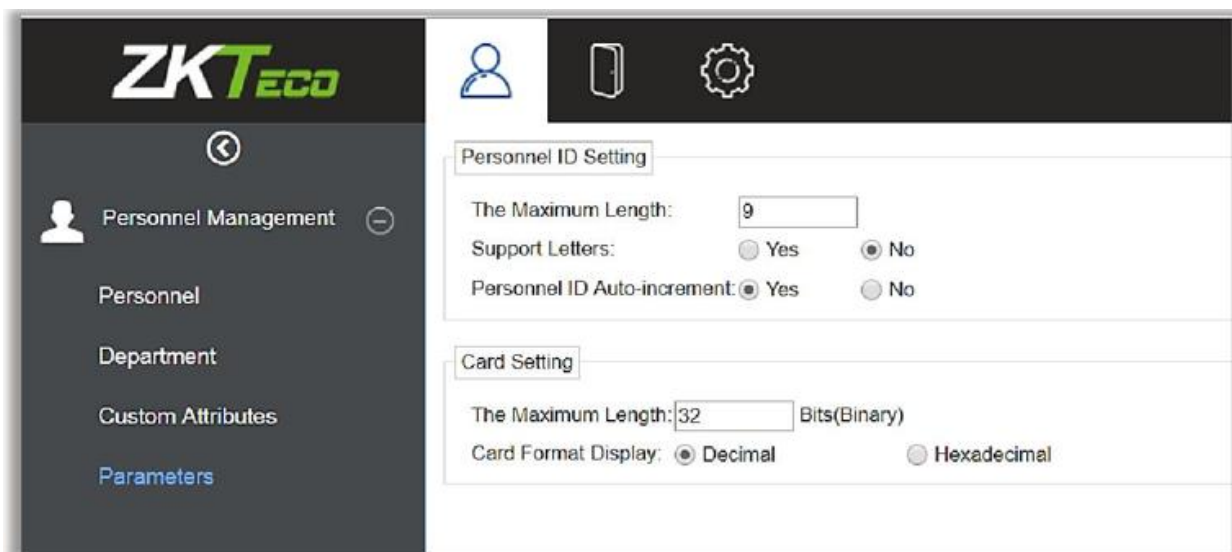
ZKTeco

Personnel Management

Personnel

Department

Custom Attributes

Parameters

Personnel ID Setting

The Maximum Length: 9

Support Letters: Yes No

Personnel ID Auto-increment: Yes No

Card Setting

The Maximum Length: 32 Bits(Binary)

Card Format Display: Decimal Hexadecimal